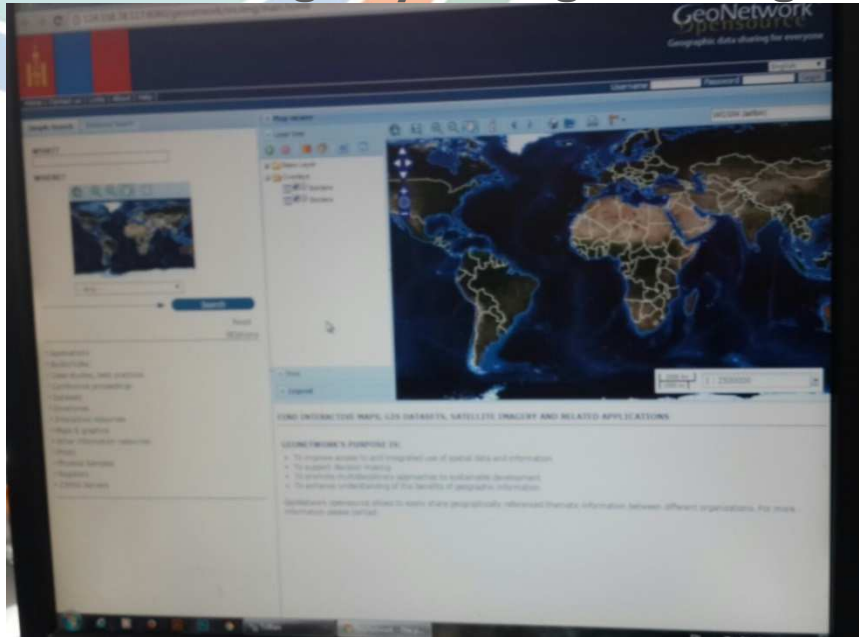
GeoNetwork
opensource
Geographic data sharing for everyone

Username Password Login

Simple search Advanced search

WHAT?

WHERE?

Search

Map viewer

Layer tree

Base Layer
Overlays
Borders
Borders

1 : 2500000

FIND INTERACTIVE MAPS, GIS DATASETS, SATELLITE IMAGERY AND RELATED APPLICATIONS

GEONETWORK'S PURPOSE IS:

To improve access to and integrated use of spatial data and information
To support decision making
To promote multidisciplinary approaches to sustainable development
To enhance understanding of the benefits of geographic information

GeoNetwork opensource allows to easily share geographically referenced thematic information between different organizations. For more information please contact

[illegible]